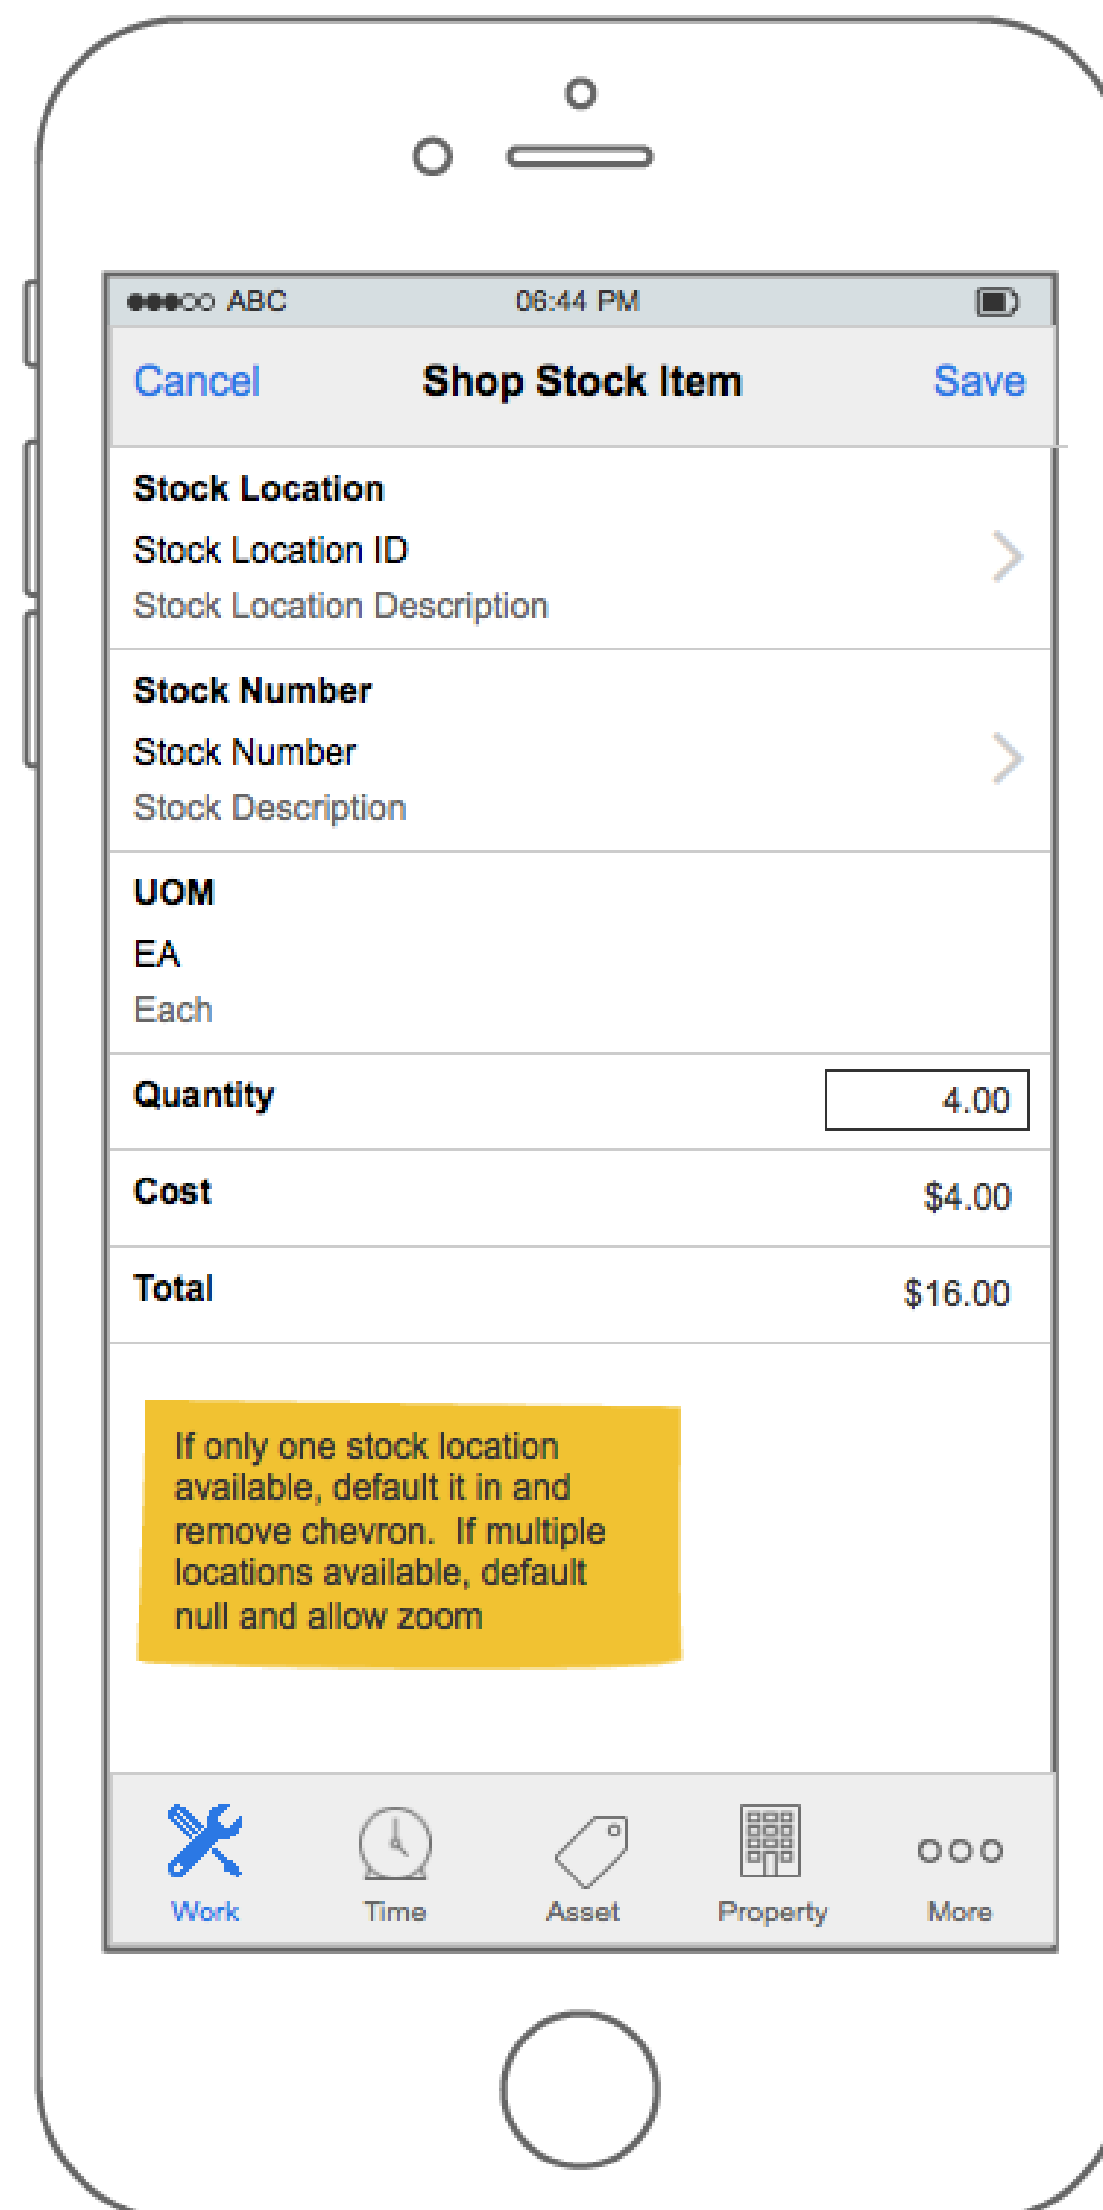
●●●○○ ABC 06:44 PM

Cancel Shop Stock Item Save

Stock Location
Stock Location ID
Stock Location Description

Stock Number
Stock Number
Stock Description

UOM
EA
Each

Quantity 4.00

Cost $4.00

Total $16.00

If only one stock location available, default it in and remove chevron. If multiple locations available, default null and allow zoom

Work Time Asset Property More